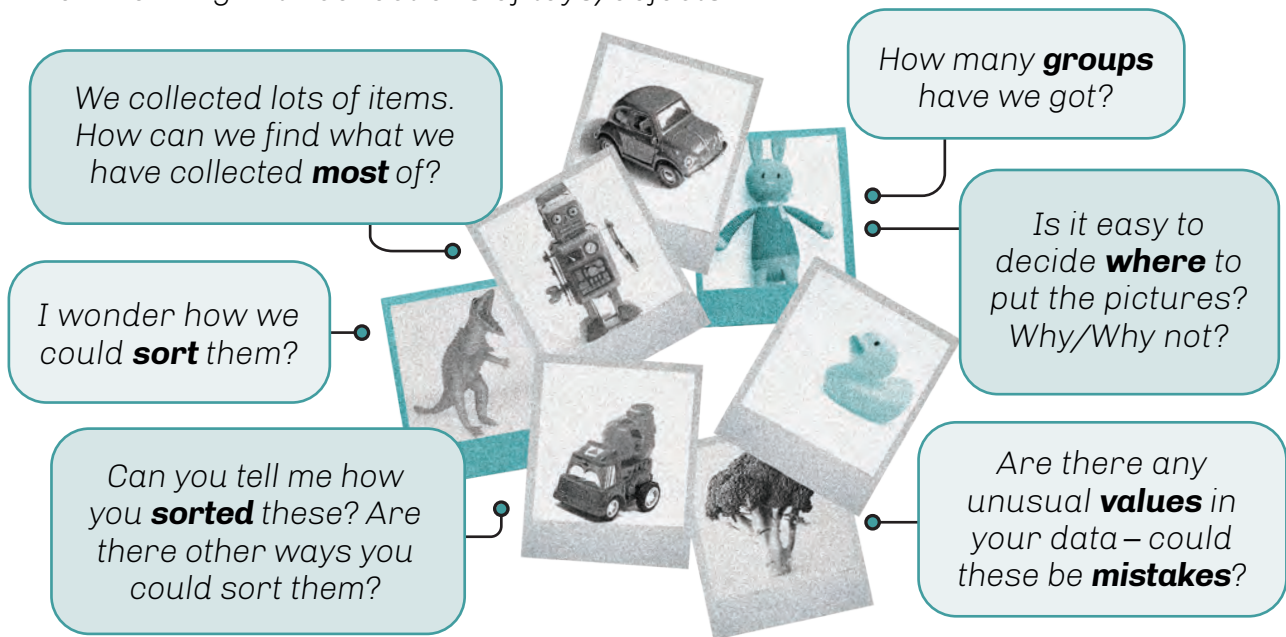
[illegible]

We collected lots of items. How can we find what we have collected **most** of?

How many **groups** have we got?

Is it easy to decide **where** to put the pictures? Why/Why not?

I wonder how we could **sort** them?

Can you tell me how you **sorted** these? Are there other ways you could sort them?

Are there any unusual **values** in your data – could these be **mistakes**?